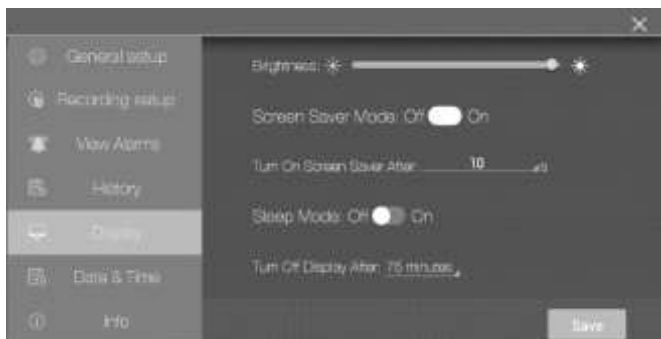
General setup
Recording setup
View Alarms
History
Display
Date & Time
Info

Brightness:

Screen Saver Mode: Off On

Turn On Screen Saver After 10

Sleep Mode: Off On

Turn Off Display After 75 minutes

Save